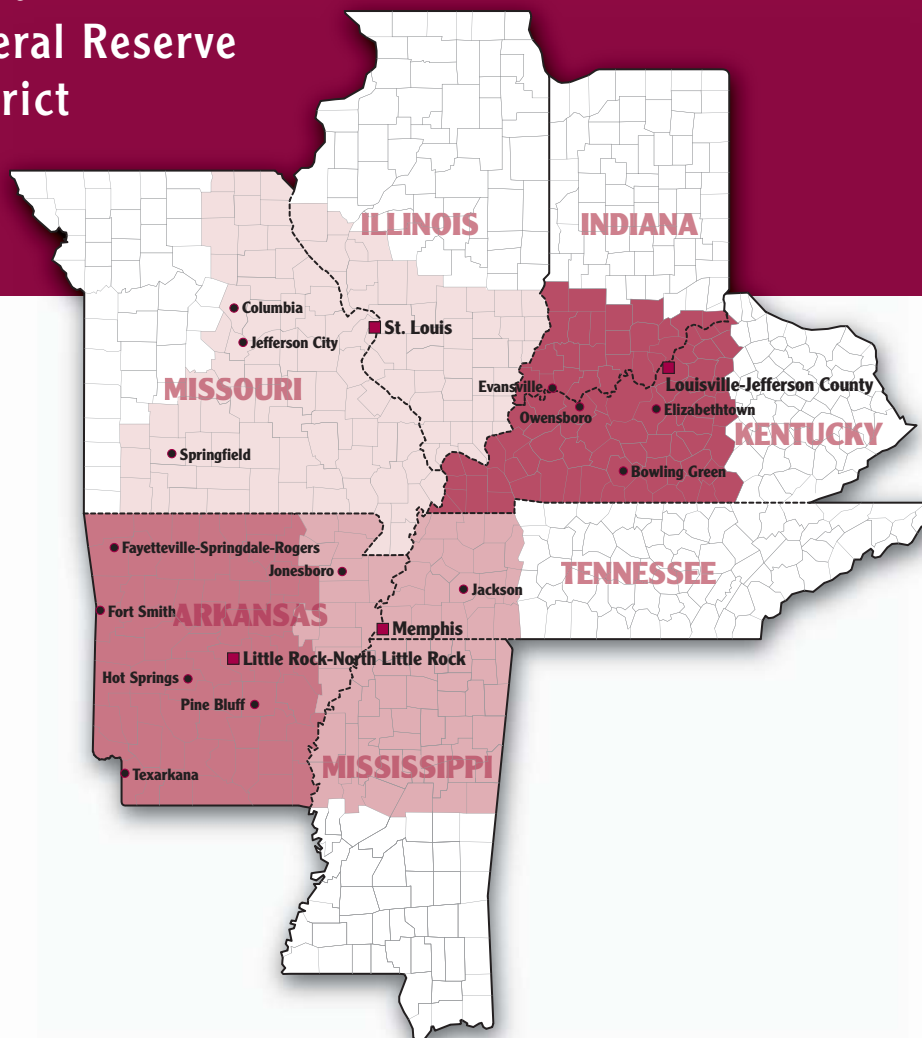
eral Reserve
rict

ILLINOIS
INDIANA
Columbia
St. Louis
Jefferson City
MISSOURI
Evansville
Louisville-Jefferson County
Owensboro
Elizabethtown
KENTUCKY
Springfield
Bowling Green
Fayetteville-Springdale-Rogers
Jonesboro
TENNESSEE
Jackson
Fort Smith
ARKANSAS
Memphis
Little Rock-North Little Rock
Hot Springs
Pine Bluff
Texarkana
MISSISSIPPI